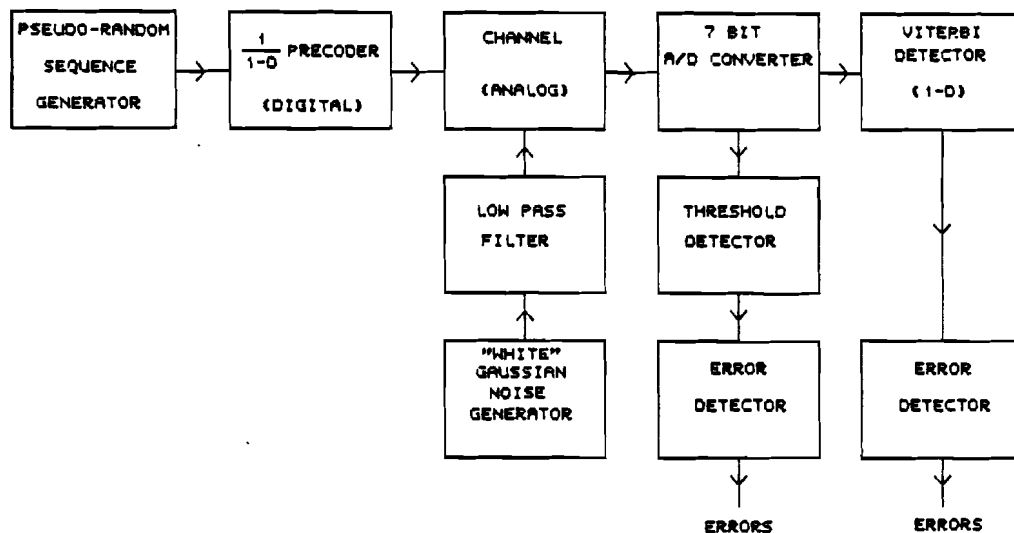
PSEUDO-RANDOM SEQUENCE GENERATOR

$\frac{1}{1-D}$ PRECODER (DIGITAL)

CHANNEL (ANALOG)

7 BIT A/D CONVERTER

VITERBI DETECTOR (1-D)

LOW PASS FILTER

"WHITE" GAUSSIAN NOISE GENERATOR

THRESHOLD DETECTOR

ERROR DETECTOR

ERRORS

ERROR DETECTOR

ERRORS